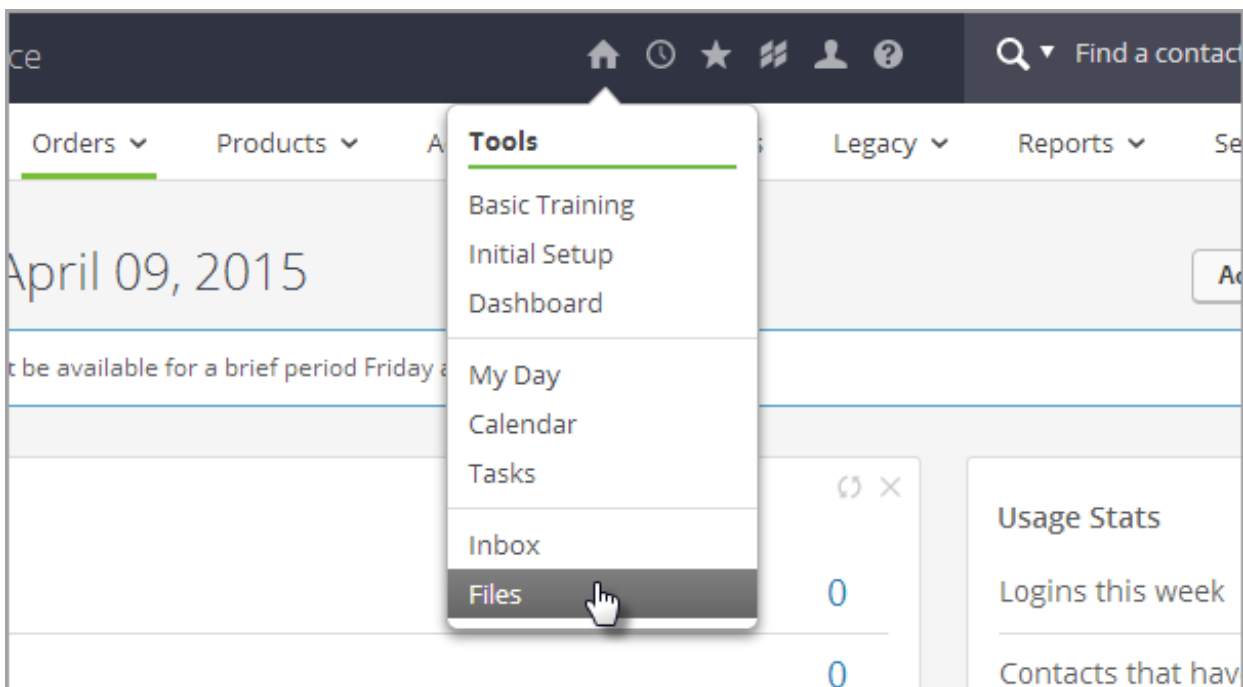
ce

Find a contac

Orders Products A s Legacy Reports Se

Tools

Basic Training
Initial Setup
Dashboard

My Day
Calendar
Tasks

Inbox
Files

April 09, 2015

Ac

t be available for a brief period Friday a

0

0

Usage Stats

Logins this week

Contacts that hav